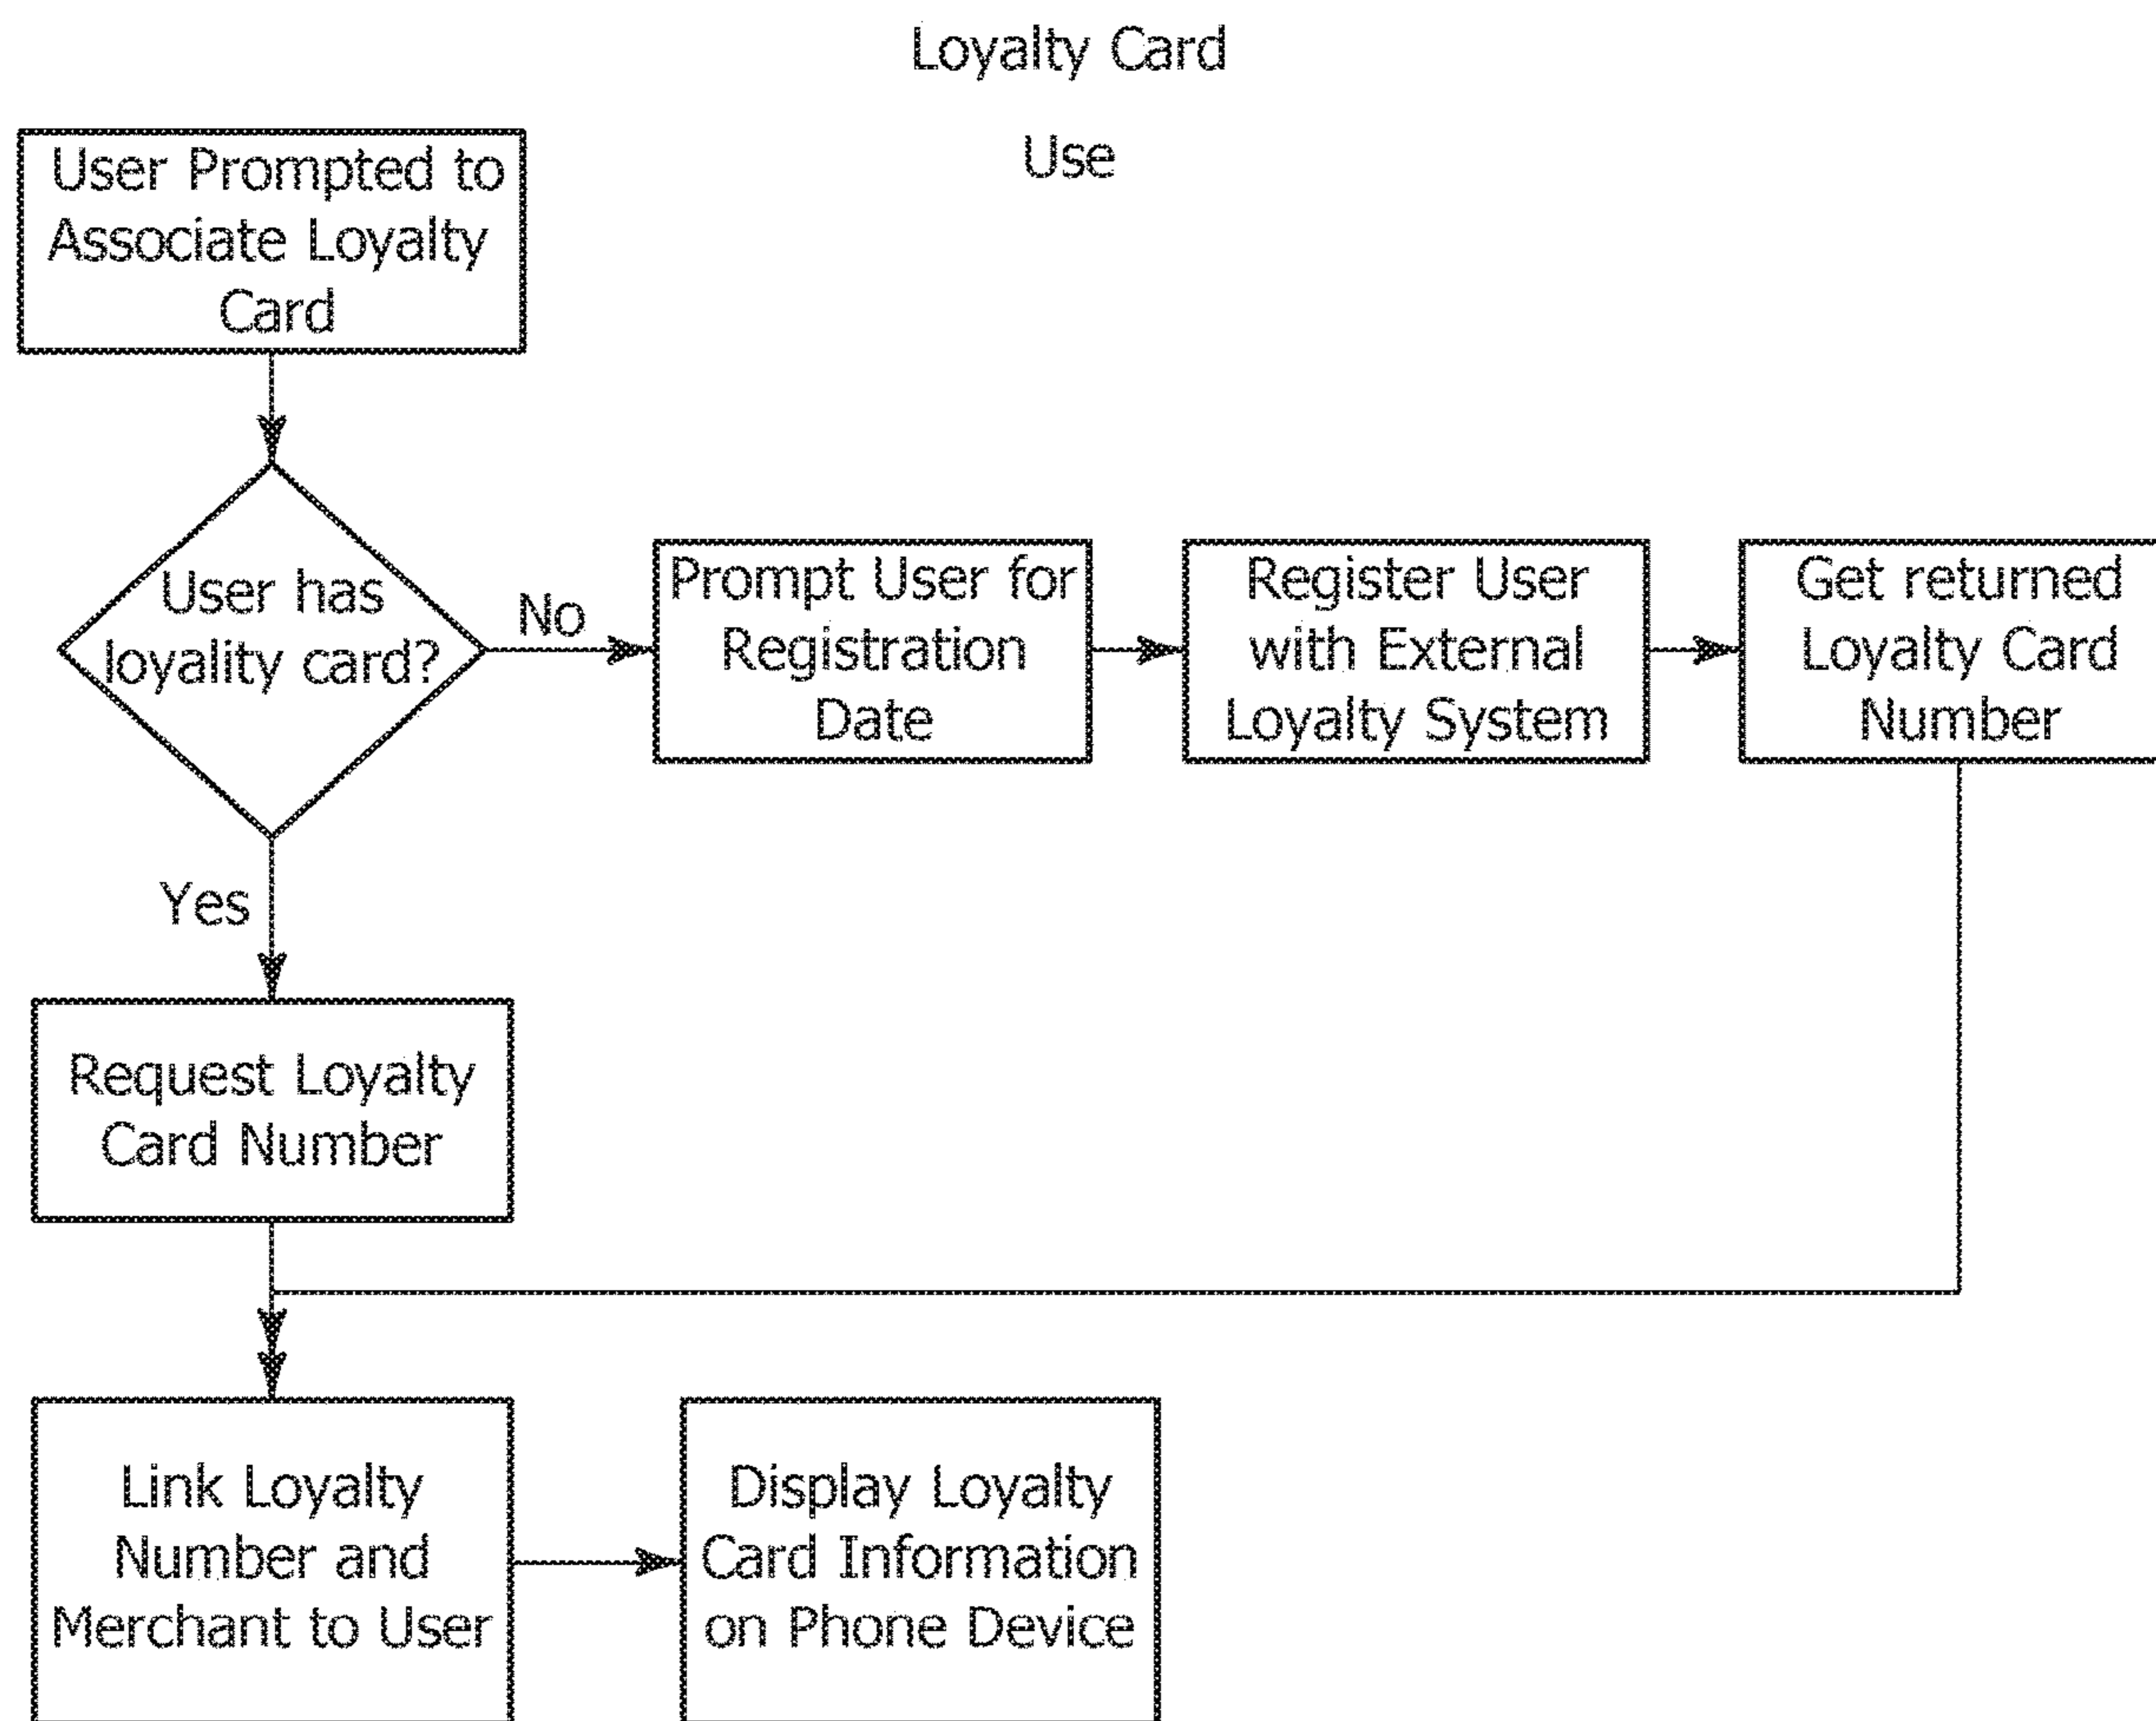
Loyalty Card

Use

User Prompted to Associate Loyalty Card

User has loyality card?

No

Prompt User for Registration Date

Register User with External Loyalty System

Get returned Loyalty Card Number

Yes

Request Loyalty Card Number

Link Loyalty Number and Merchant to User

Display Loyalty Card Information on Phone Device